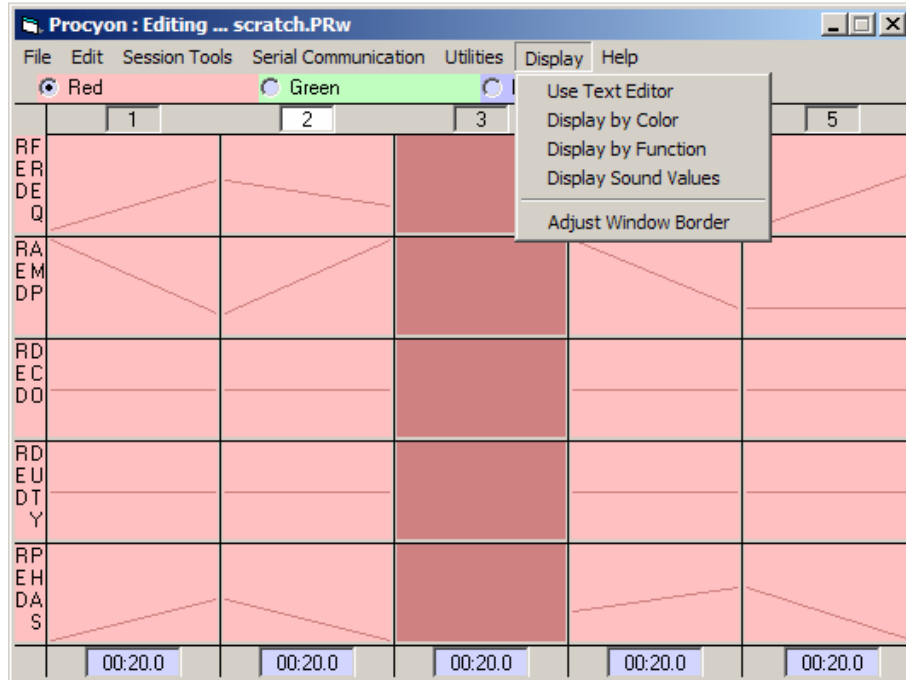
Procyon : Editing ... scratch.PRw

File Edit Session Tools Serial Communication Utilities Display Help

Red Green

Use Text Editor
Display by Color
Display by Function
Display Sound Values
Adjust Window Border

1 2 3 5

RED FREQ

RED AMP

RED DC O

RED DUTY

RED PHAS

00:20.0 00:20.0 00:20.0 00:20.0 00:20.0